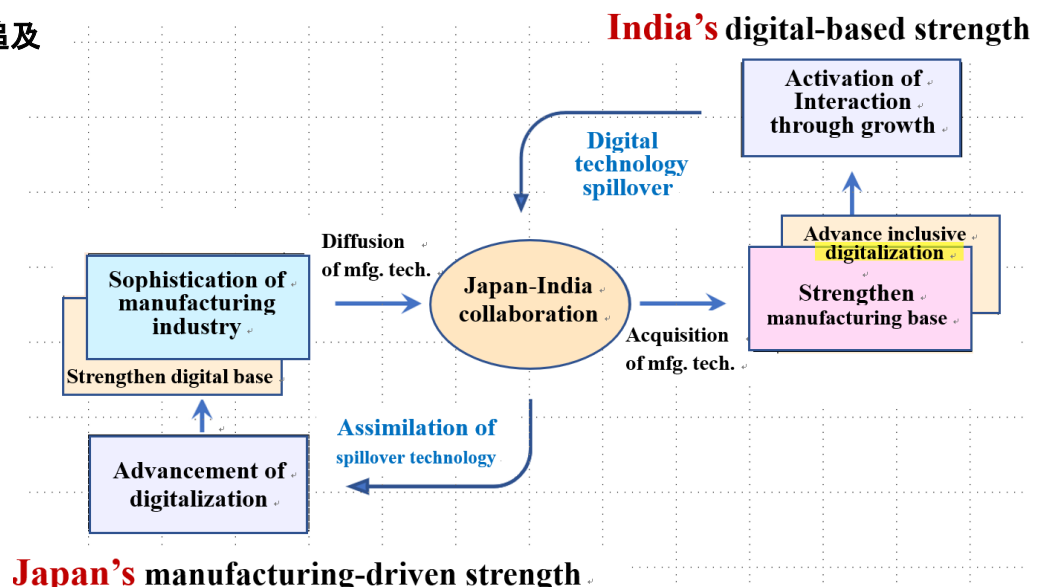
及

India's digital-based strength

Activation of Interaction through growth

Digital technology spillover

Advance inclusive digitalization

Strengthen manufacturing base

Diffusion of mfg. tech.

Sophistication of manufacturing industry

Strengthen digital base

Japan-India collaboration

Acquisition of mfg. tech.

Assimilation of spillover technology

Advancement of digitalization

Japan's manufacturing-driven strength